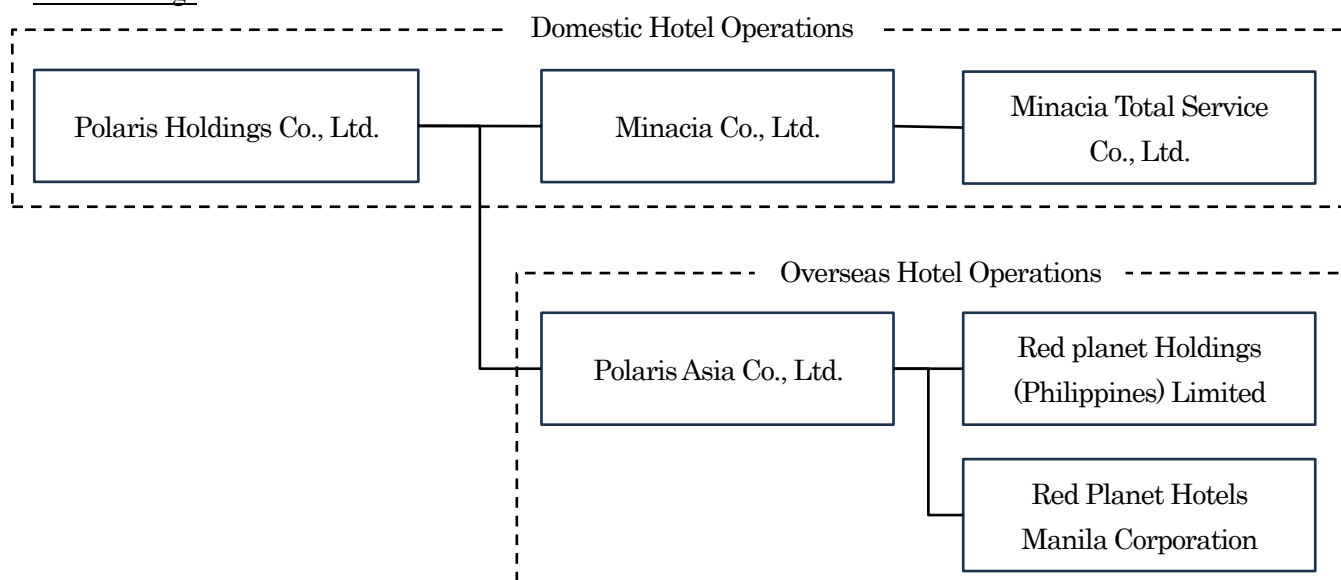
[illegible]

Domestic Hotel Operations

Polaris Holdings Co., Ltd.

Minacia Co., Ltd.

Minacia Total Service Co., Ltd.

Overseas Hotel Operations

Polaris Asia Co., Ltd.

Red planet Holdings (Philippines) Limited

Red Planet Hotels Manila Corporation